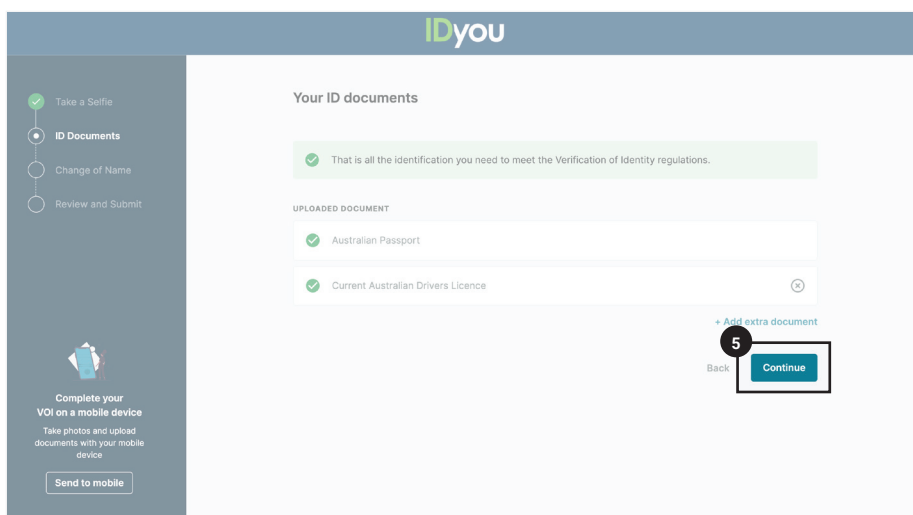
IDyou

Take a Selfie
ID Documents
Change of Name
Review and Submit

Complete your VOI on a mobile device
Take photos and upload documents with your mobile device
Send to mobile

Your ID documents

That is all the identification you need to meet the Verification of Identity regulations.

UPLOADED DOCUMENT

Australian Passport

Current Australian Drivers Licence

+ Add extra document

5

Back

Continue